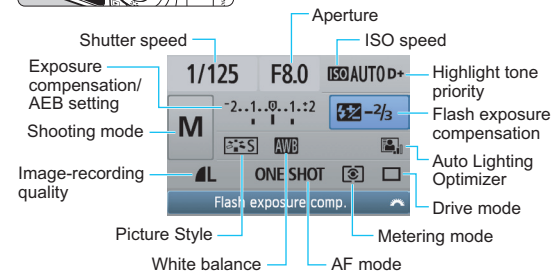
Aperture
Shutter speed
ISO speed
Exposure compensation/ AEB setting
1/125
F8.0
ISO AUTO D+
Highlight tone priority
-2..1..0..1..2
$-\frac{2}{3}$
Flash exposure compensation
Shooting mode
M
Auto Lighting Optimizer
Image-recording quality
L
AWB
ONE SHOT
Drive mode
Flash exposure comp.
Picture Style
Metering mode
White balance
AF mode